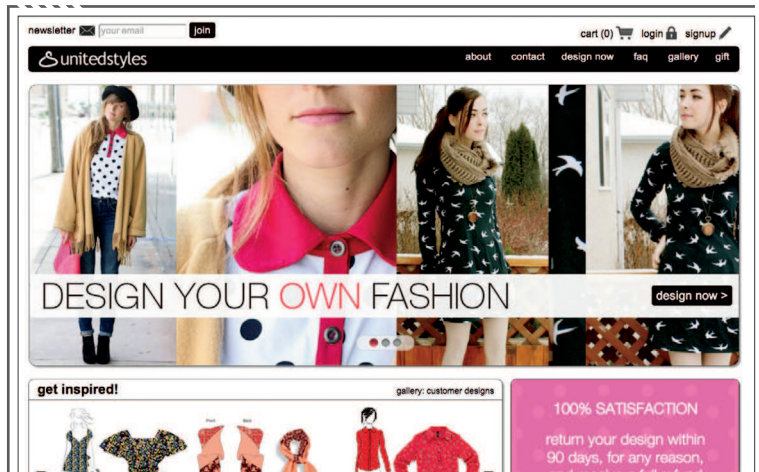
newsletter your email join

cart (0) login signup

unitedstyles

about contact design now faq gallery gift

DESIGN YOUR OWN FASHION

design now >

get inspired!

gallery: customer designs

100% SATISFACTION

return your design within 90 days, for any reason, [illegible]